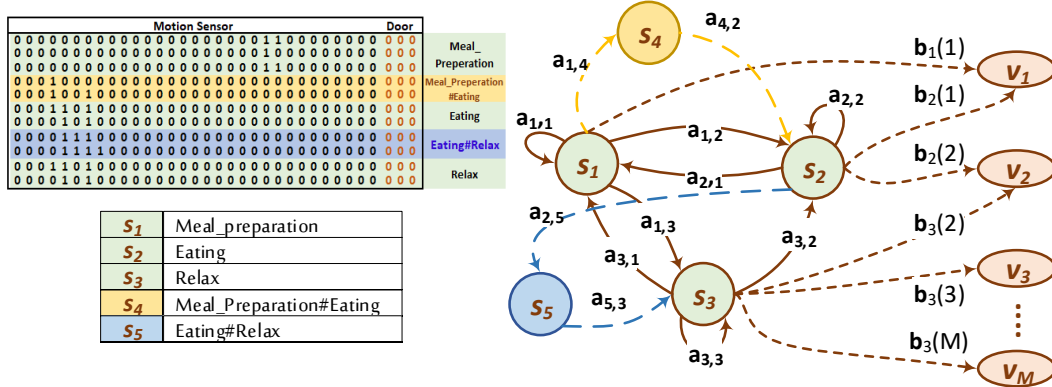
| Motion Sensor | Door | |
|---|---|---|
| 0 0 0 0 0 0 0 0 0 0 0 0 0 0 0 0 0 0 0 0 1 1 0 0 0 0 0 0 0 0 | 0 0 0 | Meal_ Preperation |
| 0 0 0 0 0 0 0 0 0 0 0 0 0 0 0 0 0 0 0 0 1 0 0 0 0 0 0 0 0 0 | 0 0 0 | |
| 0 0 0 0 0 0 0 0 0 0 0 0 0 0 0 0 0 0 0 0 1 1 0 0 0 0 0 0 0 0 | 0 0 0 | |
| 0 0 0 1 0 0 0 0 0 0 0 0 0 0 0 0 0 0 0 0 0 0 0 0 0 0 0 0 0 0 | 0 0 0 | Meal_Preperation #Eating |
| 0 0 0 1 0 0 1 0 0 0 0 0 0 0 0 0 0 0 0 0 0 0 0 0 0 0 0 0 0 0 | 0 0 0 | |
| 0 0 0 1 1 0 1 0 0 0 0 0 0 0 0 0 0 0 0 0 0 0 0 0 0 0 0 0 0 0 | 0 0 0 | Eating |
| 0 0 0 0 1 0 1 0 0 0 0 0 0 0 0 0 0 0 0 0 0 0 0 0 0 0 0 0 0 0 | 0 0 0 | |
| 0 0 0 0 1 1 1 0 0 0 0 0 0 0 0 0 0 0 0 0 0 0 0 0 0 0 0 0 0 0 | 0 0 0 | Eating#Relax |
| 0 0 0 0 1 1 1 1 0 0 0 0 0 0 0 0 0 0 0 0 0 0 0 0 0 0 0 0 0 0 | 0 0 0 | |
| 0 0 0 1 1 0 1 0 0 0 0 0 0 0 0 0 0 0 0 0 0 0 0 0 0 0 0 0 0 0 | 0 0 0 | Relax |
| 0 0 0 0 1 0 1 0 0 0 0 0 0 0 0 0 0 0 0 0 0 0 0 0 0 0 0 0 0 0 | 0 0 0 | |

| | |
|---|---|
| $S_1$ | Meal_preparation |
| $S_2$ | Eating |
| $S_3$ | Relax |
| $S_4$ | Meal_Preparation#Eating |
| $S_5$ | Eating#Relax |

$S_4$ $a_{4,2}$ $a_{1,4}$ $b_1(1)$ $V_1$ $b_2(1)$ $a_{2,2}$ $a_{1,1}$ $a_{1,2}$ $S_1$ $S_2$ $a_{2,1}$ $b_2(2)$ $V_2$ $a_{2,5}$ $a_{1,3}$ $a_{3,2}$ $b_3(2)$ $a_{3,1}$ $V_3$ $S_5$ $a_{5,3}$ $S_3$ $b_3(3)$ $b_3(M)$ $a_{3,3}$ $V_M$